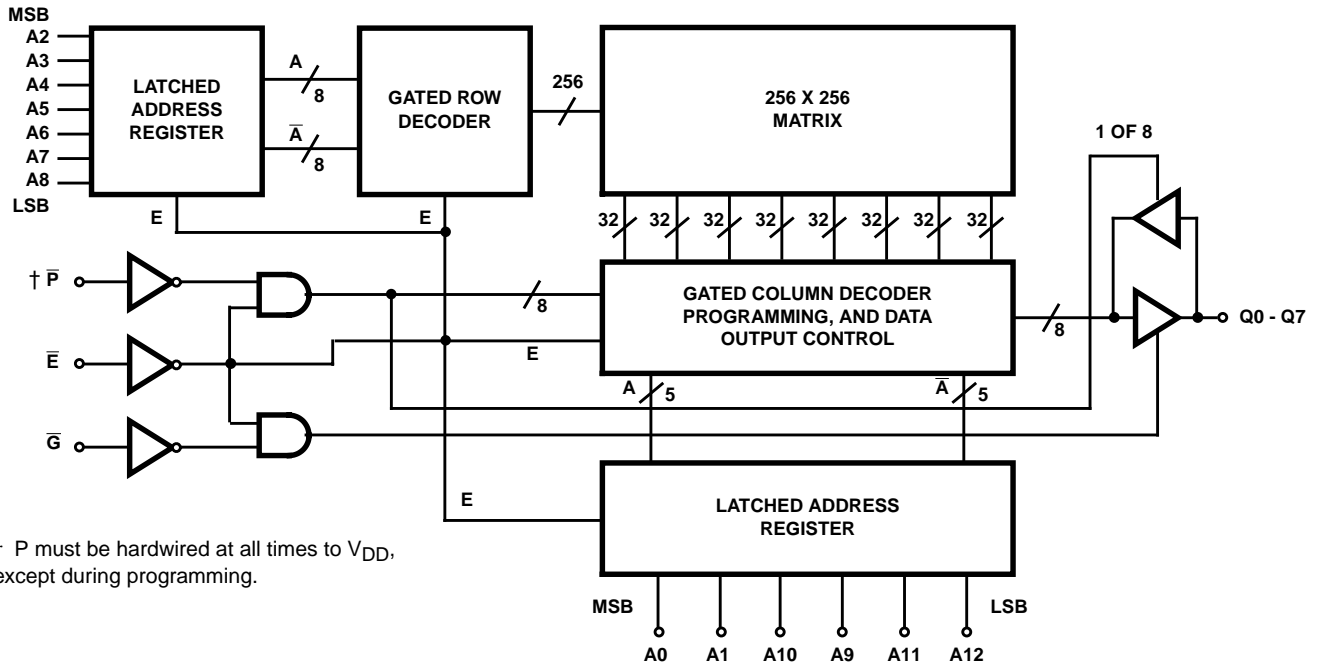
MSB
A2
A3
A4
A5
A6
A7
A8
LSB

LATCHED ADDRESS REGISTER

E

A
8
$\overline{A}$
8

GATED ROW DECODER

E

256

256 X 256 MATRIX

32 32 32 32 32 32 32 32

1 OF 8

† $\overline{P}$

$\overline{E}$

$\overline{G}$

8

GATED COLUMN DECODER PROGRAMMING, AND DATA OUTPUT CONTROL

E

8

Q0 - Q7

A 5

$\overline{A}$ 5

E

LATCHED ADDRESS REGISTER

MSB
LSB

A0 A1 A10 A9 A11 A12

† P must be hardwired at all times to $V_{DD}$, except during programming.